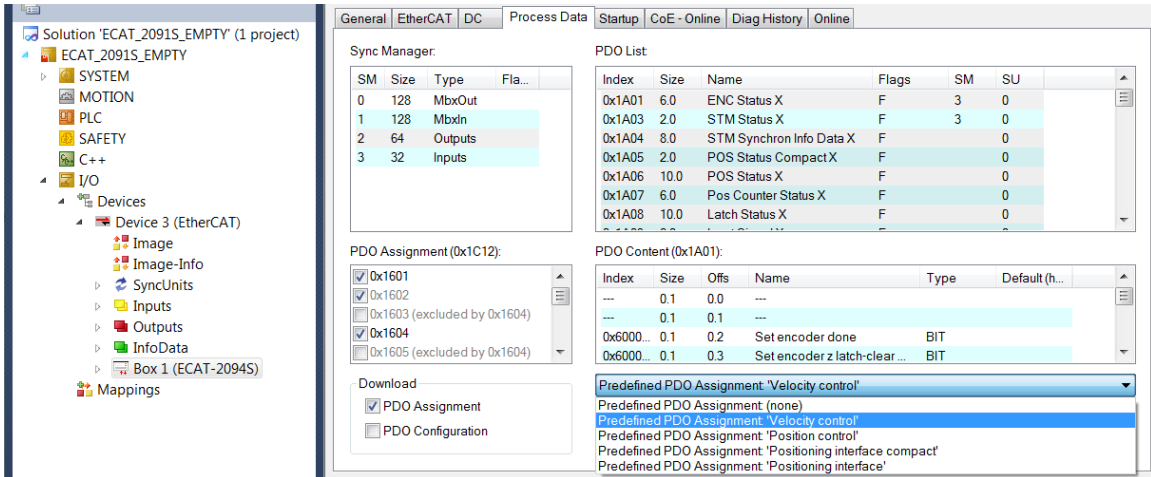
Solution 'ECAT_2091S_EMPTY' (1 project)
ECAT_2091S_EMPTY
SYSTEM
MOTION
PLC
SAFETY
C++
I/O
Devices
Device 3 (EtherCAT)
Image
Image-Info
SyncUnits
Inputs
Outputs
InfoData
Box 1 (ECAT-2094S)
Mappings

General | EtherCAT | DC | Process Data | Startup | CoE - Online | Diag History | Online

Sync Manager:

| SM | Size | Type | Fla... |
|---|---|---|---|
| 0 | 128 | MbxOut | |
| 1 | 128 | MbxIn | |
| 2 | 64 | Outputs | |
| 3 | 32 | Inputs | |

PDO List:

| Index | Size | Name | Flags | SM | SU |
|---|---|---|---|---|---|
| 0x1A01 | 6.0 | ENC Status X | F | 3 | 0 |
| 0x1A03 | 2.0 | STM Status X | F | 3 | 0 |
| 0x1A04 | 8.0 | STM Synchron Info Data X | F | | 0 |
| 0x1A05 | 2.0 | POS Status Compact X | F | | 0 |
| 0x1A06 | 10.0 | POS Status X | F | | 0 |
| 0x1A07 | 6.0 | Pos Counter Status X | F | | 0 |
| 0x1A08 | 10.0 | Latch Status X | F | | 0 |

PDO Assignment (0x1C12):
0x1601
0x1602
0x1603 (excluded by 0x1604)
0x1604
0x1605 (excluded by 0x1604)

PDO Content (0x1A01):

| Index | Size | Offs | Name | Type | Default (h... |
|---|---|---|---|---|---|
| --- | 0.1 | 0.0 | --- | | |
| --- | 0.1 | 0.1 | --- | | |
| 0x6000... | 0.1 | 0.2 | Set encoder done | BIT | |
| 0x6000... | 0.1 | 0.3 | Set encoder z latch-clear ... | BIT | |

Download
PDO Assignment
PDO Configuration

Predefined PDO Assignment: 'Velocity control'
Predefined PDO Assignment: (none)
Predefined PDO Assignment: 'Velocity control'
Predefined PDO Assignment: 'Position control'
Predefined PDO Assignment: 'Positioning interface compact'
Predefined PDO Assignment: 'Positioning interface'